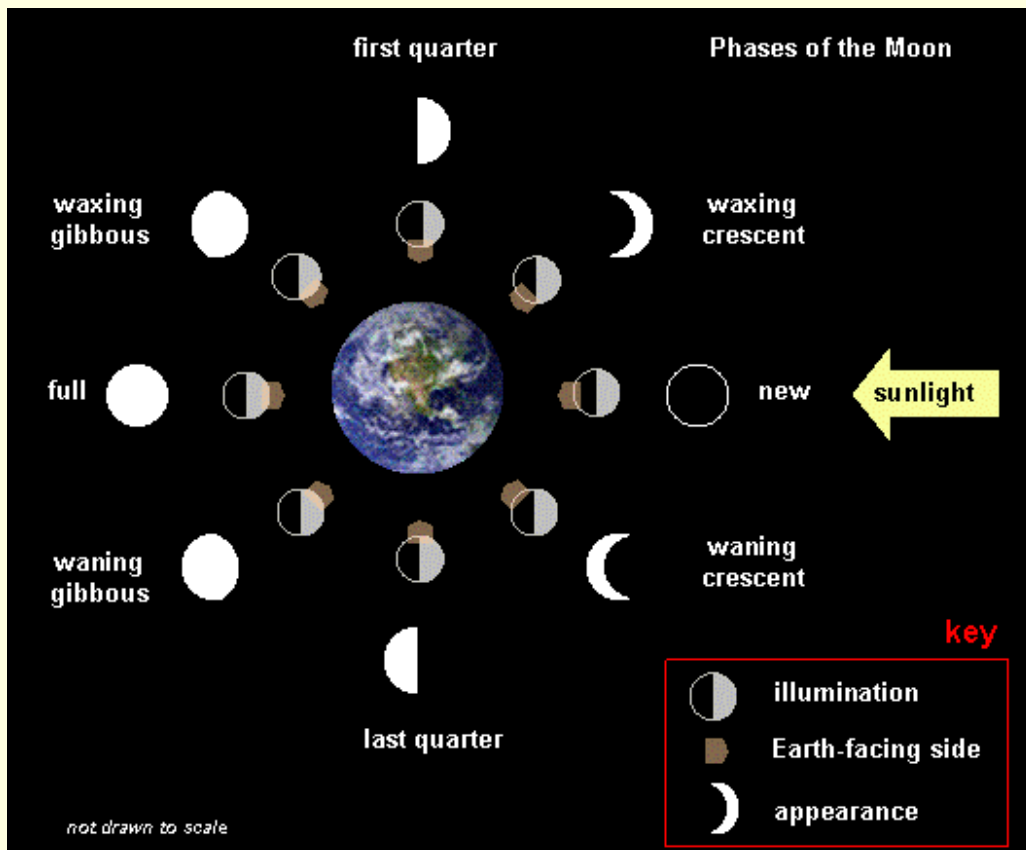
first quarter

Phases of the Moon

waxing gibbous

waxing crescent

full

new

sunlight

waning gibbous

waning crescent

last quarter

key

illumination

Earth-facing side

appearance

not drawn to scale